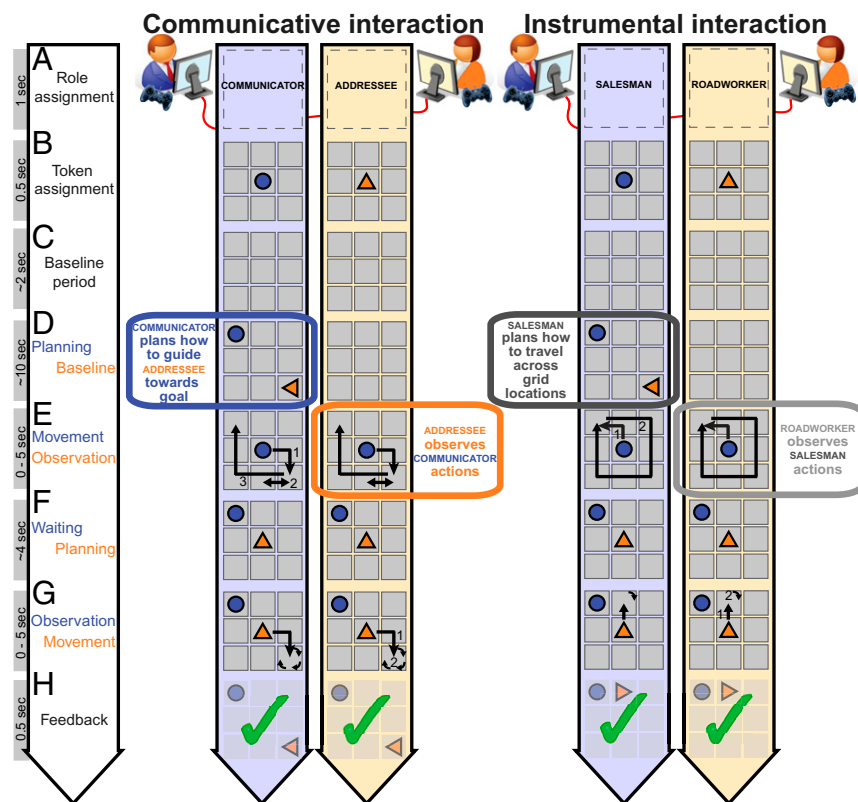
Communicative interaction

Instrumental interaction

1 sec
A
Role assignment

0.5 sec
B
Token assignment

~2 sec
C
Baseline period

~10 sec
D
Planning
Baseline

0 - 5 sec
E
Movement
Observation

~4 sec
F
Waiting
Planning

0 - 5 sec
G
Observation
Movement

0.5 sec
H
Feedback

COMMUNICATOR

ADDRESSEE

SALESMAN

ROADWORKER

COMMUNICATOR plans how to guide ADDRESSEE towards goal

SALESMAN plans how to travel across grid locations

1
2
3

ADDRESSEE observes COMMUNICATOR actions

1
2

ROADWORKER observes SALESMAN actions

1
2

1
2

2
1